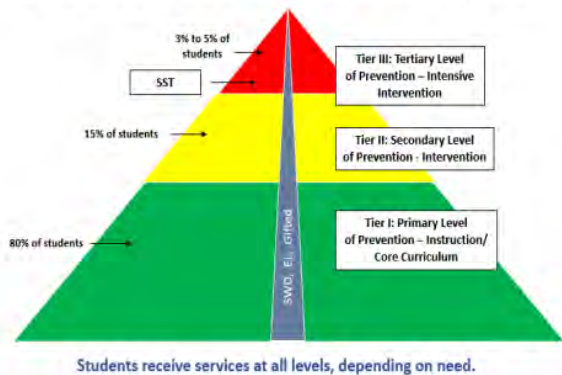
3% to 5% of students

SST

Tier III: Tertiary Level of Prevention – Intensive Intervention

15% of students

Tier II: Secondary Level of Prevention - Intervention

80% of students

SWD, EL, Gifted

Tier I: Primary Level of Prevention – Instruction/ Core Curriculum

Students receive services at all levels, depending on need.